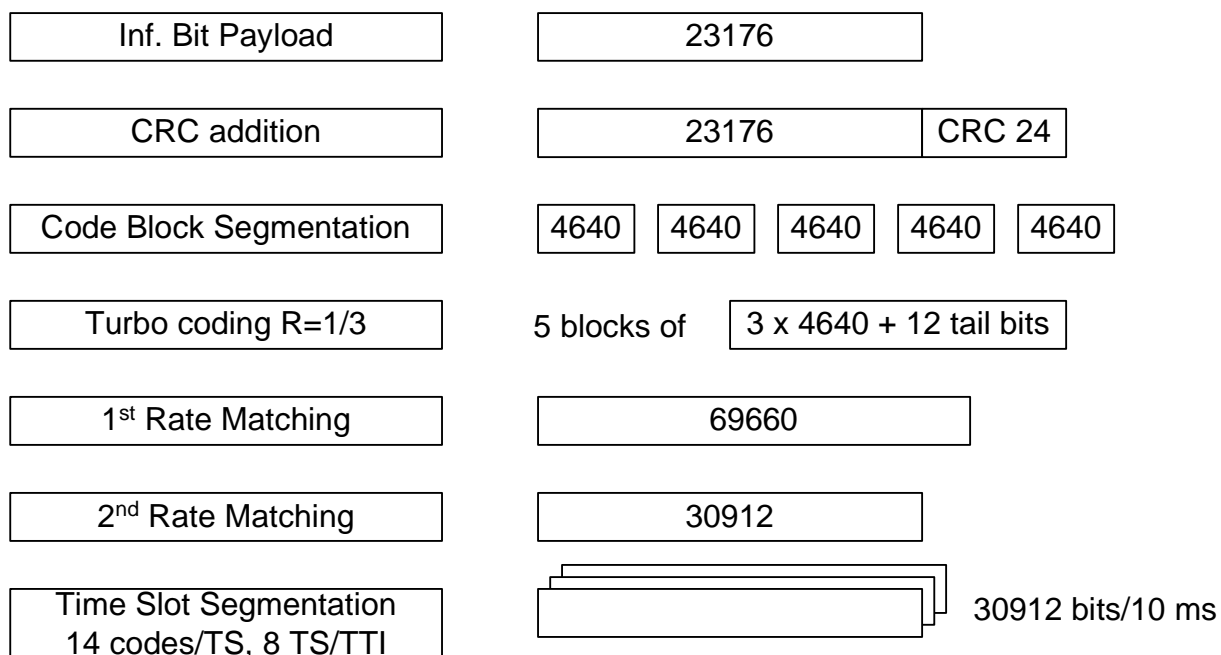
Inf. Bit Payload

23176

CRC addition

23176 | CRC 24

Code Block Segmentation

4640 | 4640 | 4640 | 4640 | 4640

Turbo coding R=1/3

5 blocks of 3 x 4640 + 12 tail bits

1st Rate Matching

69660

2nd Rate Matching

30912

Time Slot Segmentation 14 codes/TS, 8 TS/TTI

30912 bits/10 ms